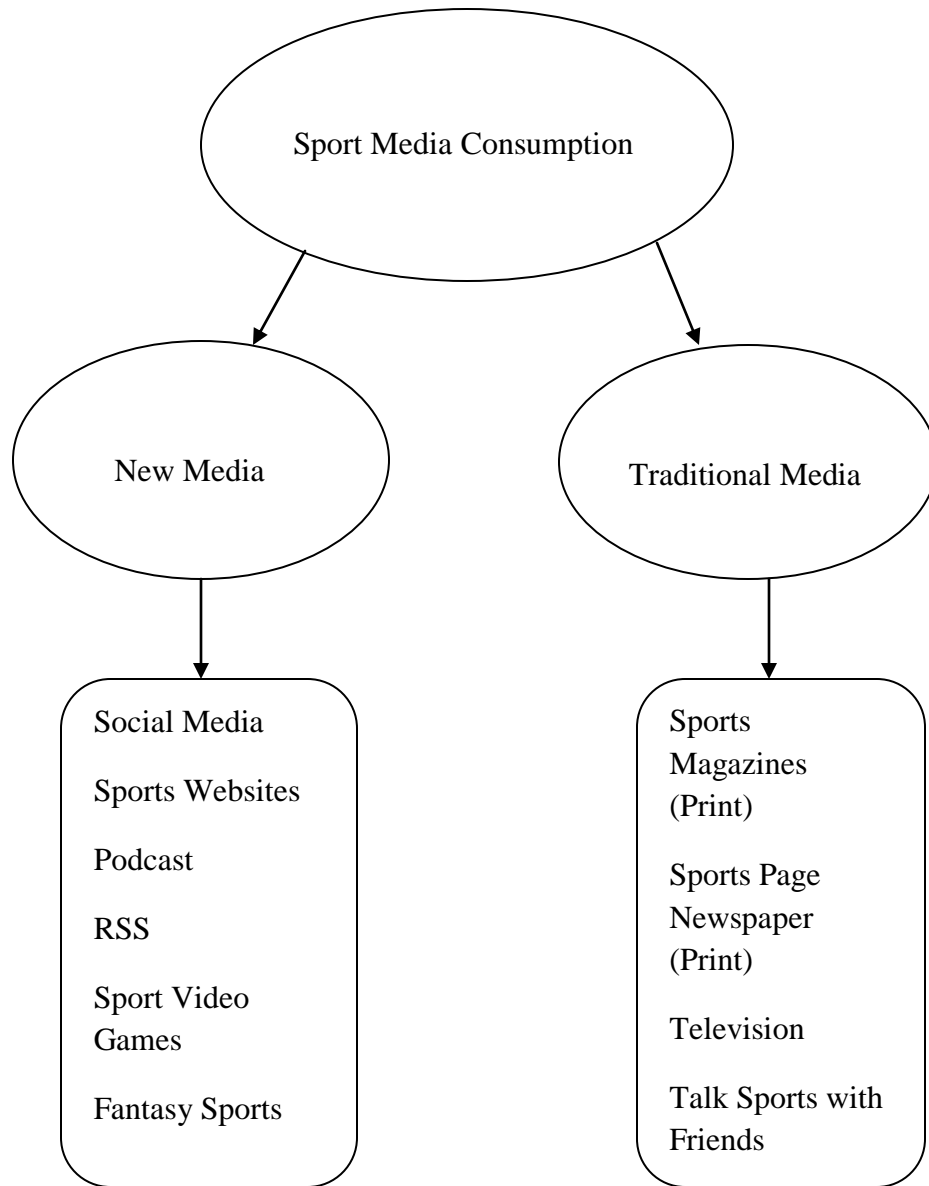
Sport Media Consumption

New Media

Traditional Media

Social Media

Sports Websites

Podcast

RSS

Sport Video Games

Fantasy Sports

Sports Magazines (Print)

Sports Page Newspaper (Print)

Television

Talk Sports with Friends